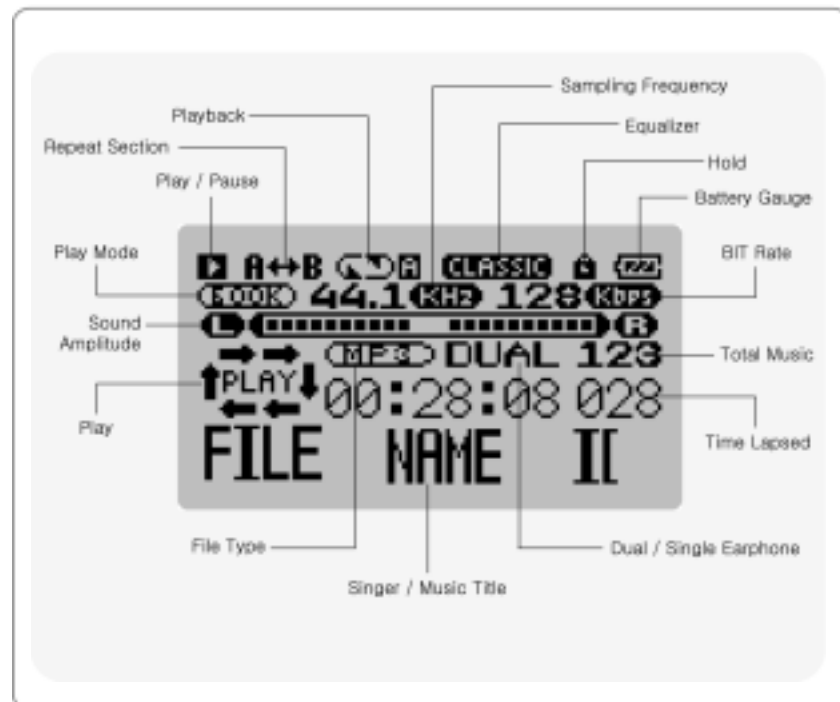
Sampling Frequency

Playback

Equalizer

Repeat Section

Hold

Play / Pause

Battery Gauge

Play Mode

BIT Rate

A↔B

A

CLASSIC

BOOK

44.1

KHz

128

Kbps

Sound Amplitude

L

R

MP3

DUAL

123

Total Music

PLAY

00:28:08

028

Play

Time Lapsed

FILE

NAME

II

File Type

Dual / Single Earphone

Singer / Music Title